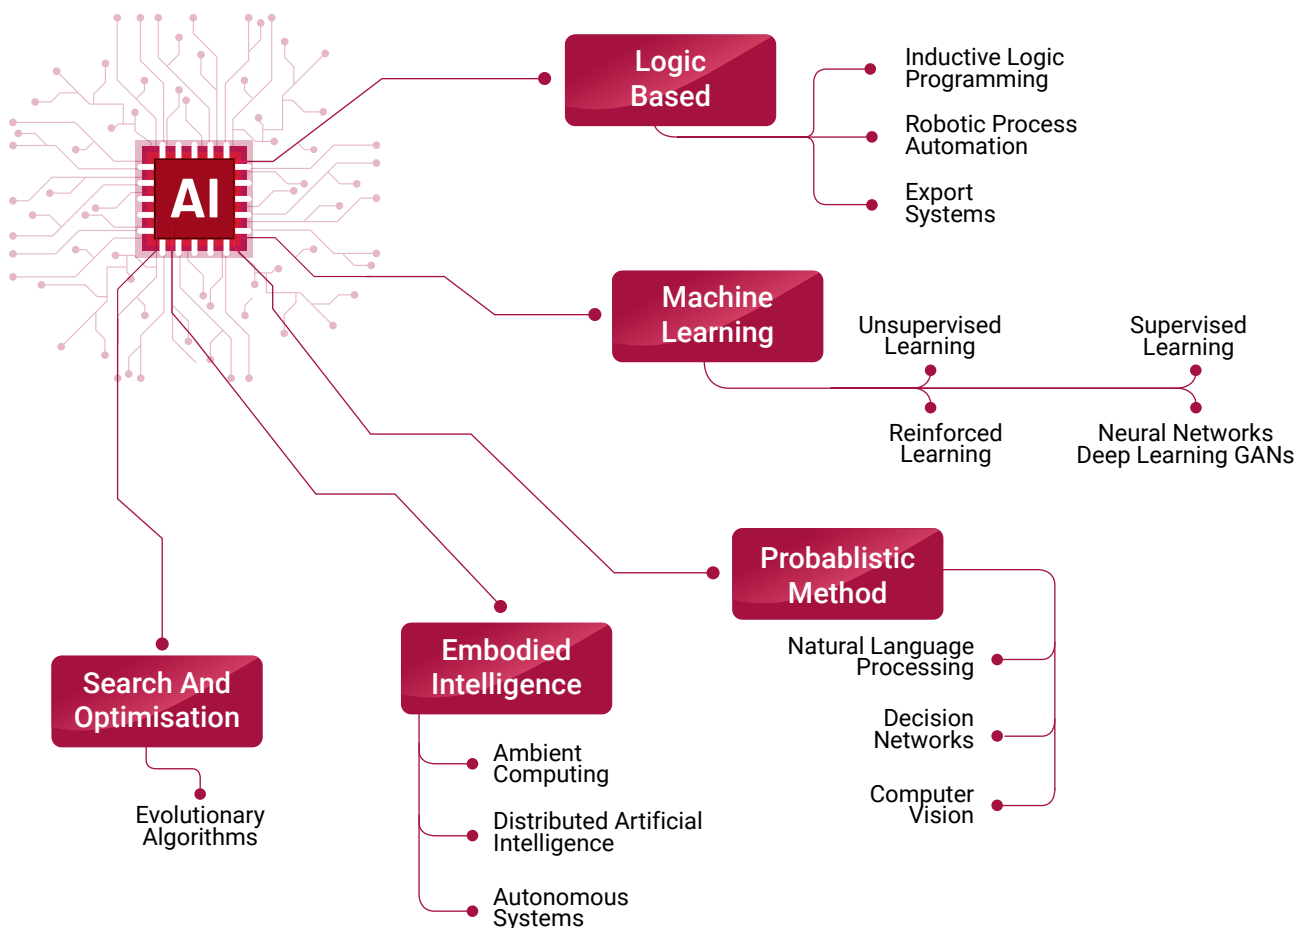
AI

Logic Based

Inductive Logic Programming

Robotic Process Automation

Export Systems

Machine Learning

Unsupervised Learning

Supervised Learning

Reinforced Learning

Neural Networks Deep Learning GANs

Probablistic Method

Natural Language Processing

Decision Networks

Computer Vision

Embodied Intelligence

Ambient Computing

Distributed Artificial Intelligence

Autonomous Systems

Search And Optimisation

Evolutionary Algorithms